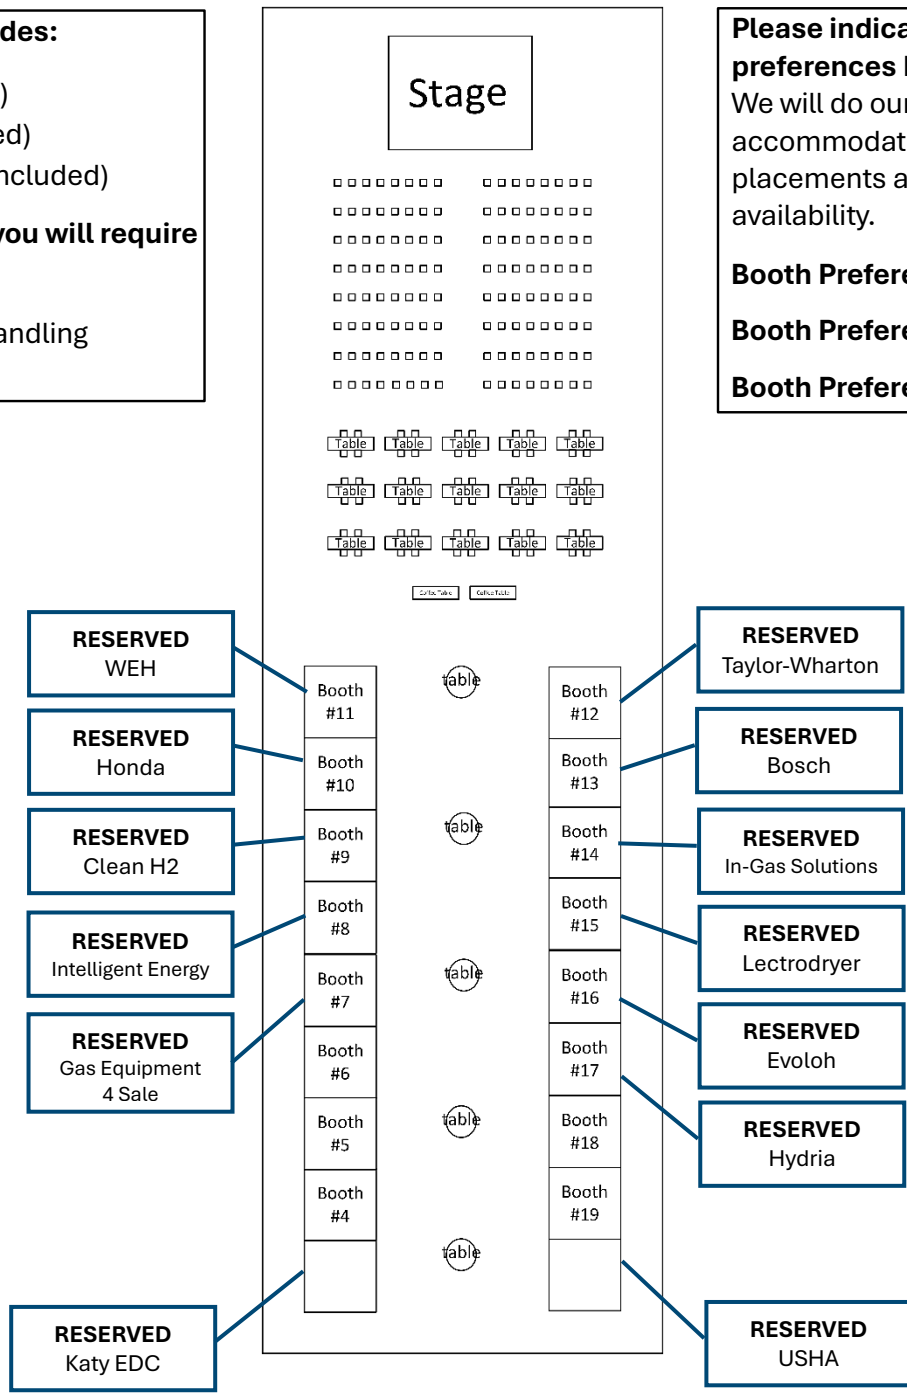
des:

)
ed)
ncluded)

you will require

andling

Stage

Table Table Table Table Table
Table Table Table Table Table
Table Table Table Table Table

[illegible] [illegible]

Please indica
preferences
We will do ou
accommodat
placements a
availability.

Booth Prefere

Booth Prefere

Booth Prefere

RESERVED
WEH

RESERVED
Honda

RESERVED
Clean H2

RESERVED
Intelligent Energy

RESERVED
Gas Equipment 4 Sale

RESERVED
Katy EDC

Booth #11
Booth #10
Booth #9
Booth #8
Booth #7
Booth #6
Booth #5
Booth #4

table
table
table
table
table

Booth #12
Booth #13
Booth #14
Booth #15
Booth #16
Booth #17
Booth #18
Booth #19

RESERVED
Taylor-Wharton

RESERVED
Bosch

RESERVED
In-Gas Solutions

RESERVED
Lectrodryer

RESERVED
Evoloh

RESERVED
Hydria

RESERVED
USHA